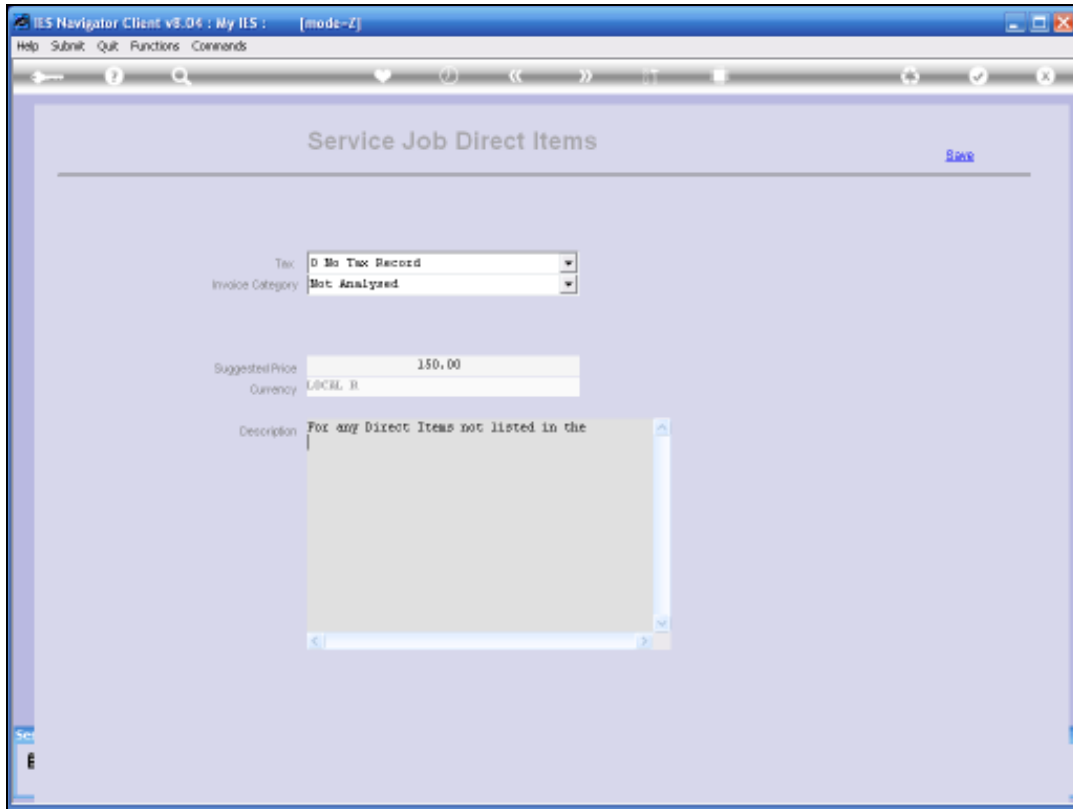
IES Navigator Client v8.04 : My IES : [mode-Z]

Help Submit Quit Functions Commands

Service Job Direct Items

Save

Tax D No Tax Record

Invoice Category Not Analysed

Suggested Price 150.00

Currency LOCAL R

Description For any Direct Items not listed in the